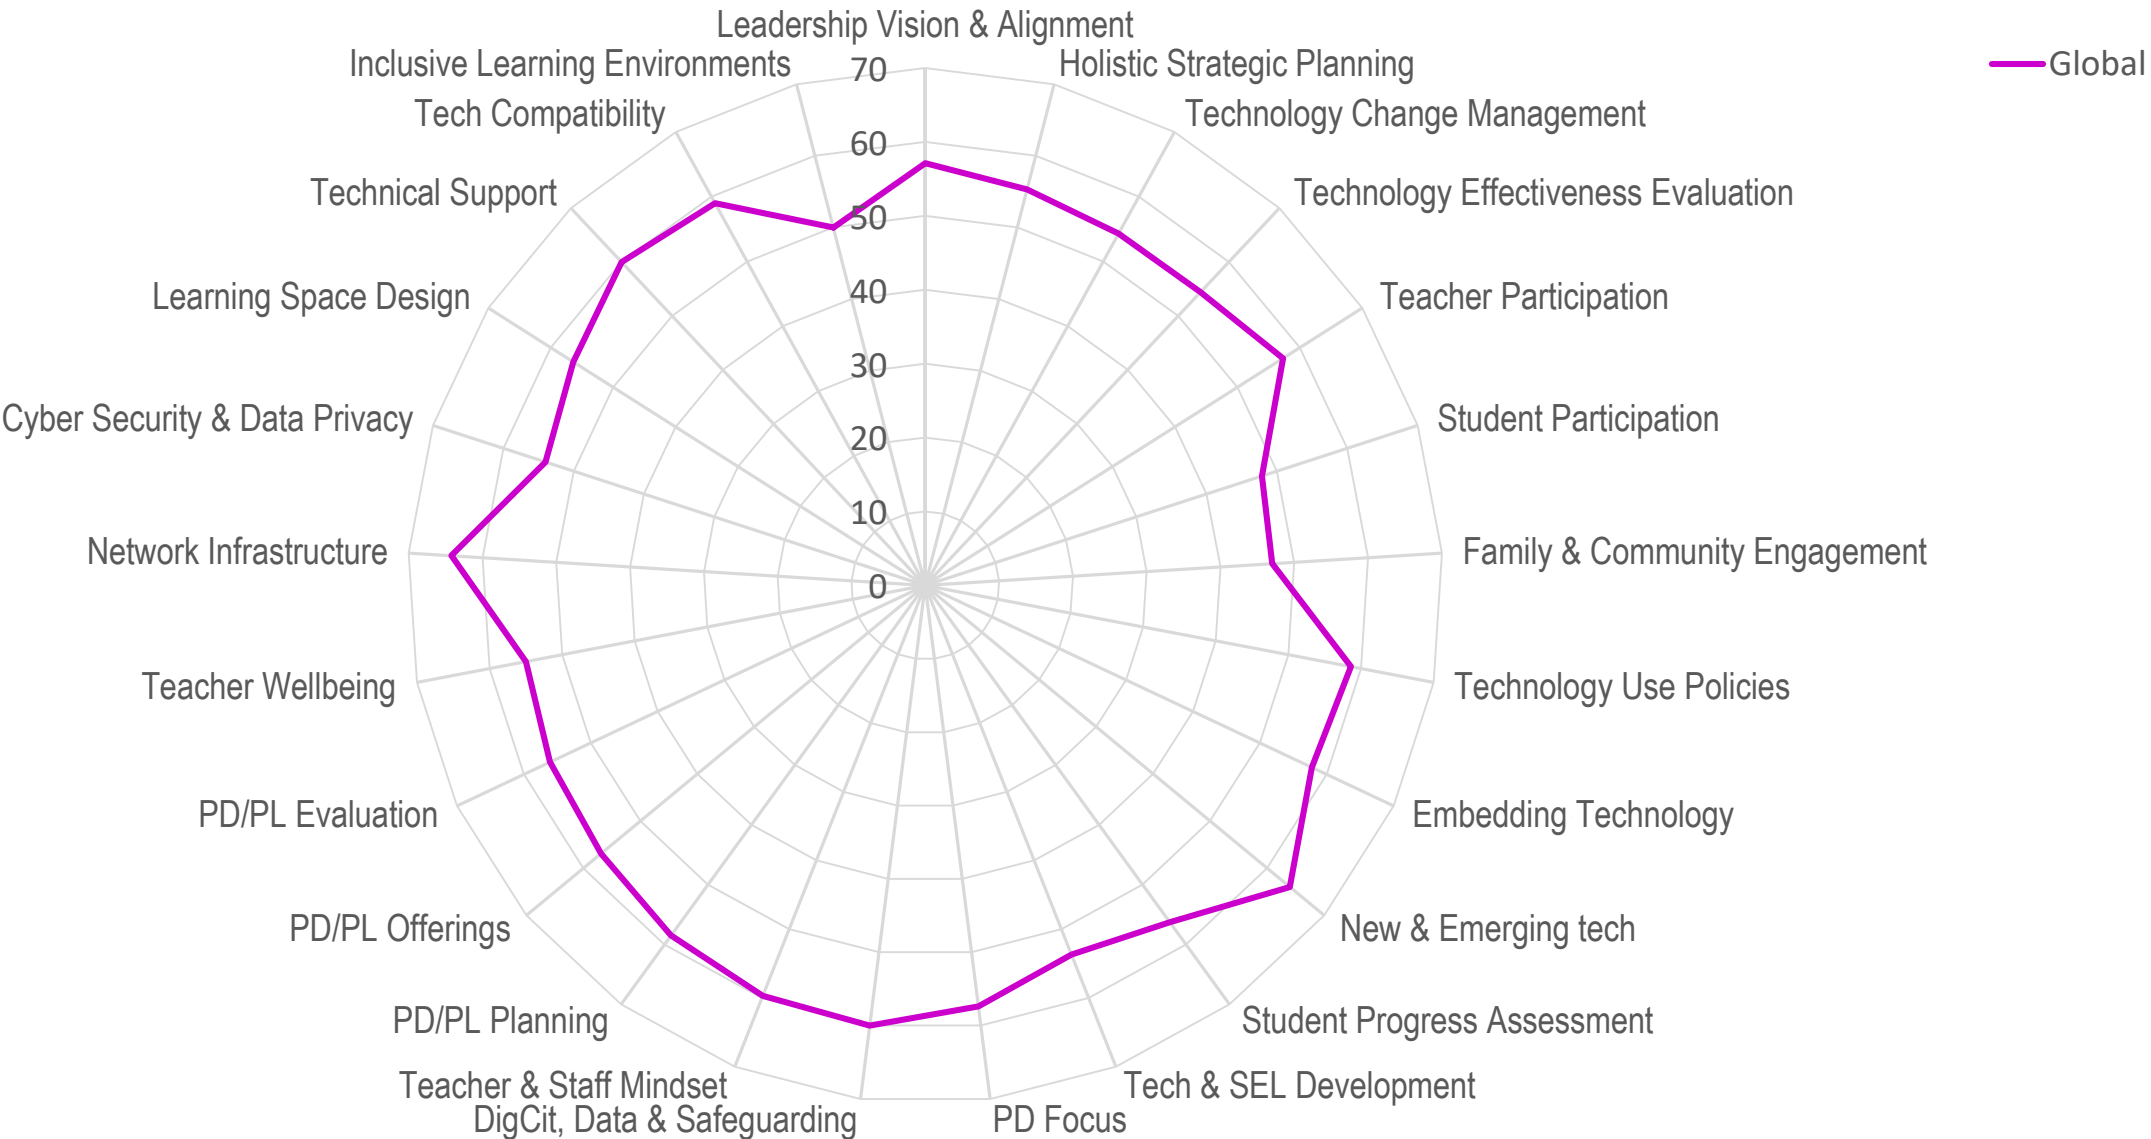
Leadership Vision & Alignment
Holistic Strategic Planning
Technology Change Management
Technology Effectiveness Evaluation
Teacher Participation
Student Participation
Family & Community Engagement
Technology Use Policies
Embedding Technology
New & Emerging tech
Student Progress Assessment
Tech & SEL Development
PD Focus
DigCit, Data & Safeguarding
Teacher & Staff Mindset
PD/PL Planning
PD/PL Offerings
PD/PL Evaluation
Teacher Wellbeing
Network Infrastructure
Cyber Security & Data Privacy
Learning Space Design
Technical Support
Tech Compatibility
Inclusive Learning Environments

70
60
50
40
30
20
10
0

Global